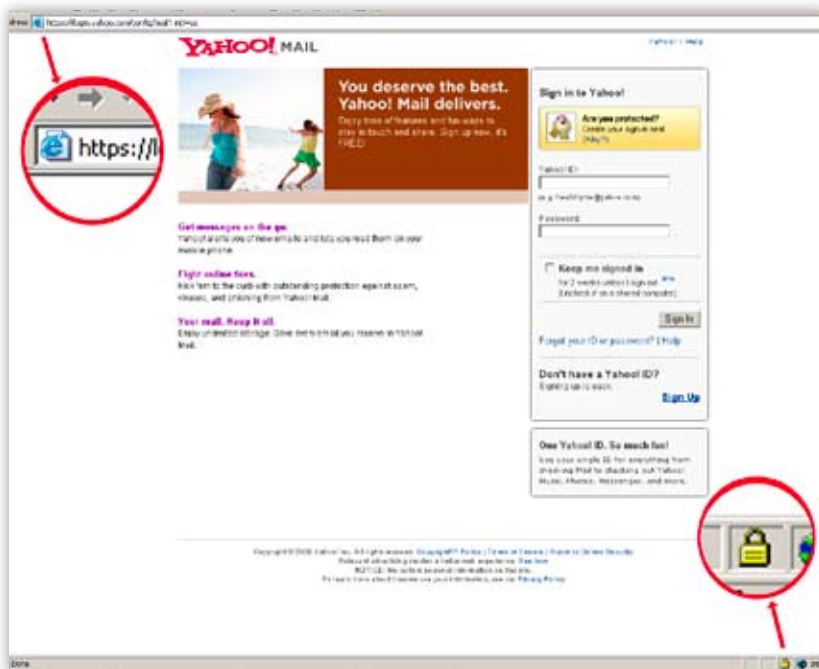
https://login.yahoo.com/config/mail?.intl=us

https://l

YAHOO! MAIL

Yahoo! | Help

You deserve the best. Yahoo! Mail delivers.

Enjoy tons of features and fun ways to stay in touch and share. Sign up now, it's FREE!

Get messages on the go.
Yahoo! alerts you of new emails and lets you read them on your mobile phone.

Fight online foes.
Kick fem to the curb with outstanding protection against spam, viruses, and phishing from Yahoo! Mail.

Your mail. Keep it all.
Enjoy unlimited storage. Save the emails you receive in Yahoo! Mail.

Sign in to Yahoo!

Are you protected?
Create your sign-in seal. (Why?)

Yahoo! ID:

(e.g. free2rhyme@yahoo.com)

Password:

Keep me signed in
for 2 weeks unless I sign out. New
[Uncheck if on a shared computer]

Sign In

Forgot your ID or password? | Help

Don't have a Yahoo! ID?
Signing up is easy.

Sign Up

One Yahoo! ID. So much fun!
Use your single ID for everything from checking Mail to checking out Yahoo! Music, iTunes, Messenger, and more.

Copyright © 2008 Yahoo! Inc. All rights reserved. Copyright/IP Policy | Terms of Service | Guide to Online Security
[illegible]
NOTICE: We collect personal information on this site.
To learn more about how we use your information, see our Privacy Policy

Done